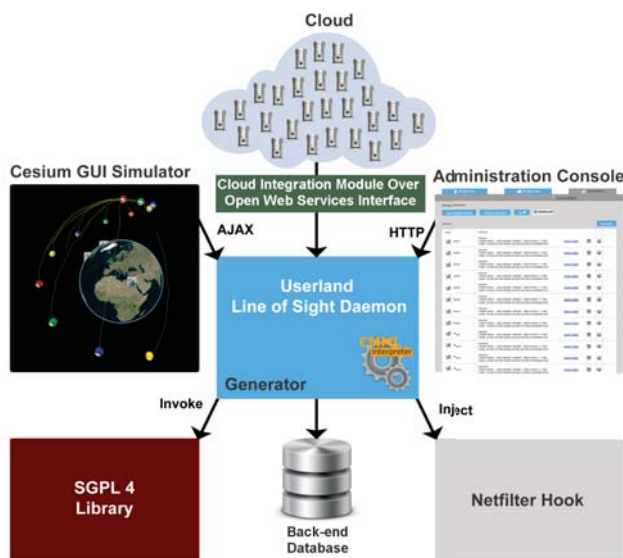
Cloud

Cesium GUI Simulator

Cloud Integration Module Over Open Web Services Interface

Administration Console

AJAX

HTTP

Userland Line of Sight Daemon

CSML interpreter

Generator

Invoke

Inject

SGPL 4 Library

Back-end Database

Netfilter Hook